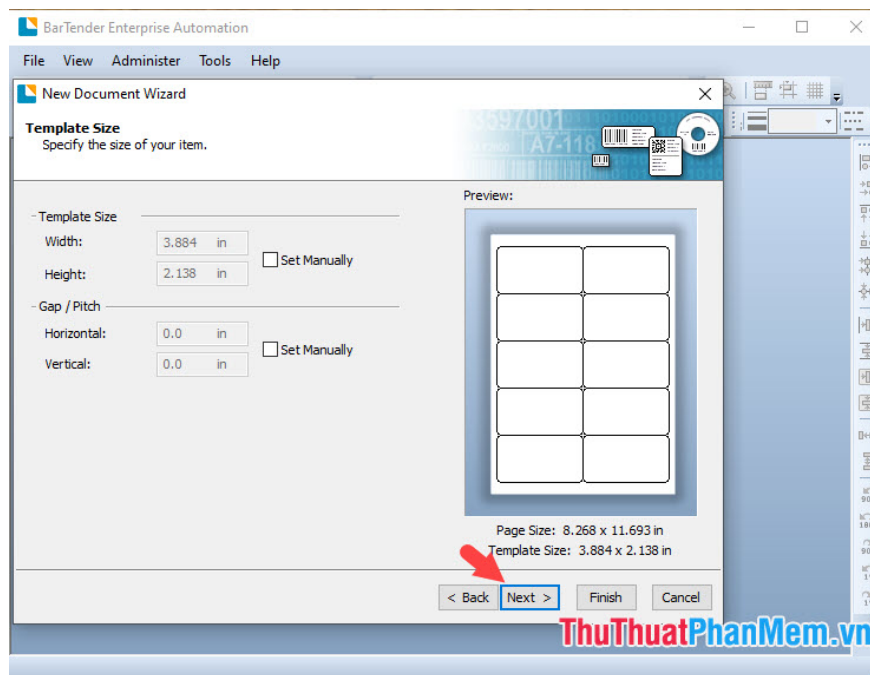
BarTender Enterprise Automation

File View Administer Tools Help

New Document Wizard

Template Size
Specify the size of your item.

Template Size
Width: 3.884 in
Height: 2.138 in
Set Manually

Gap / Pitch
Horizontal: 0.0 in
Vertical: 0.0 in
Set Manually

Preview:

Page Size: 8.268 x 11.693 in
Template Size: 3.884 x 2.138 in

< Back Next > Finish Cancel

ThuThuatPhanMem.vn